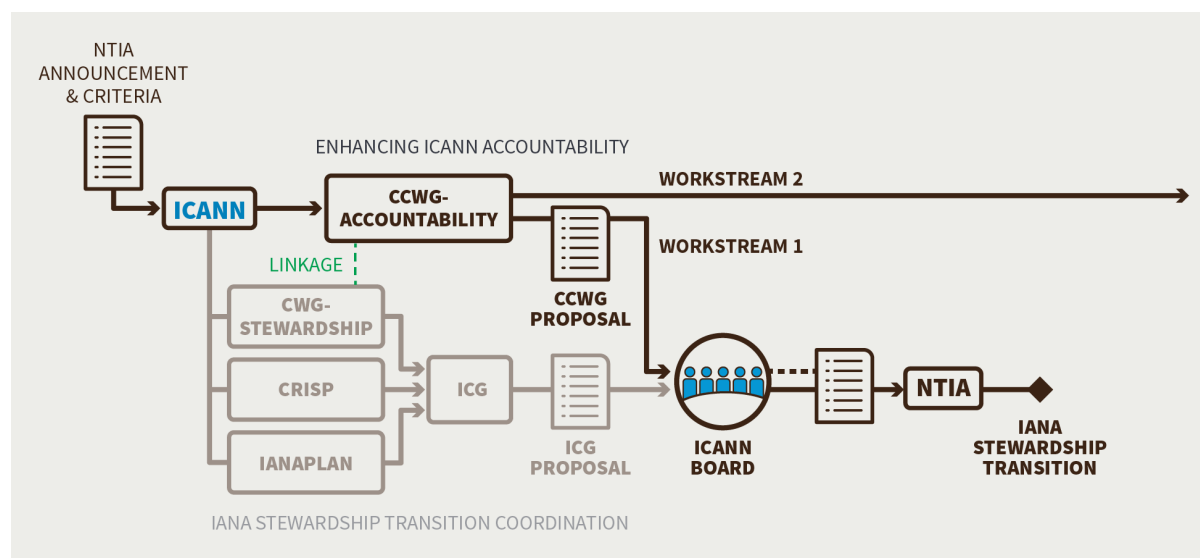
NTIA ANNOUNCEMENT & CRITERIA

ENHANCING ICANN ACCOUNTABILITY

ICANN

CCWG-ACCOUNTABILITY

WORKSTREAM 2

WORKSTREAM 1

LINKAGE

CCWG PROPOSAL

CWG-STEWARDSHIP

CRISP

IANAPLAN

ICG

ICG PROPOSAL

ICANN BOARD

NTIA

IANA STEWARDSHIP TRANSITION

IANA STEWARDSHIP TRANSITION COORDINATION